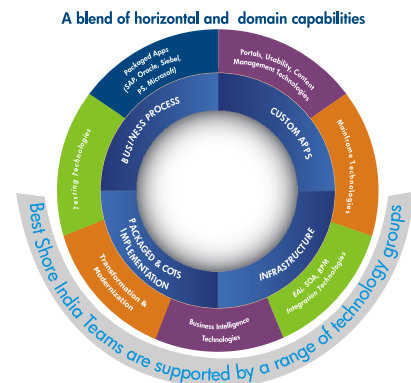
A blend of horizontal and domain capabilities

Packaged Apps (SAP, Oracle, Siebel, PS, Microsoft)

Portals, Usability, Content Management Technologies

Mainframe Technologies

EAI, SOA, BPM Integration Technologies

Business Intelligence Technologies

Transformation & Modernization

Testing Technologies

BUSINESS PROCESS

CUSTOM APPS

INFRASTRUCTURE

PACKAGED & COTS IMPLEMENTATION

Best Shore India Teams are supported by a range of technology groups